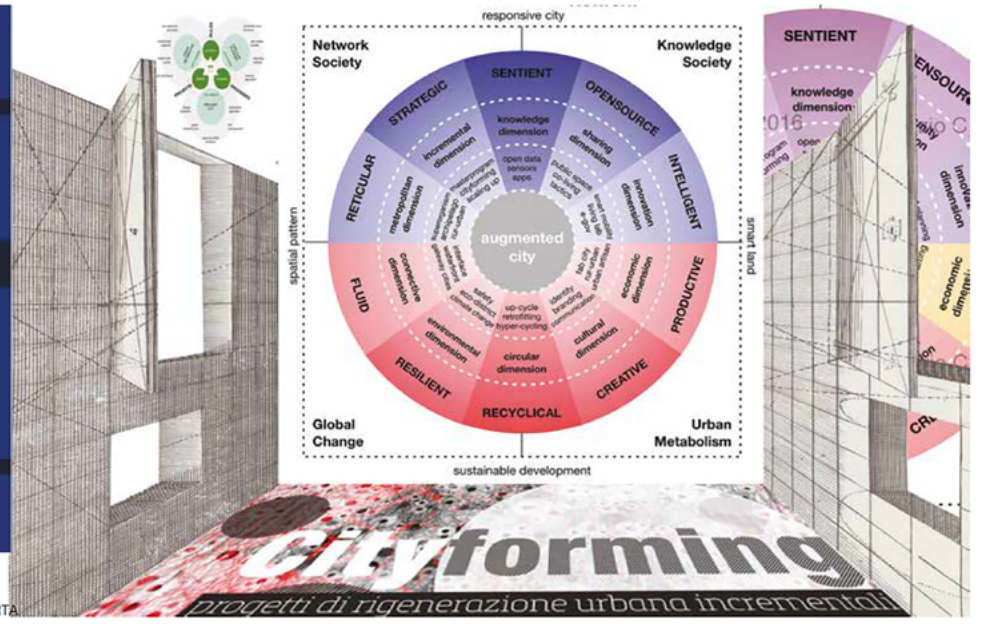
responsive city

Network Society

Knowledge Society

SENTIENT

STRATEGIC

OPENSOURCE

RETICULAR

INTELLIGENT

knowledge dimension

incremental dimension

sharing dimension

open data sensors apps

masterprogram cityforming scaling up

public space co-living tactics

metropolitan dimension

innovation dimension

augmented city

spatial pattern

smart land

FLUID

PRODUCTIVE

connective dimension

economic dimension

fab city urban farm

safety eco-solution climate change

identity branding communication

up-cycle retrofitting hyper-cycling

environmental dimension

cultural dimension

circular dimension

RESILIENT

CREATIVE

RECYCLICAL

Global Change

Urban Metabolism

sustainable development

SENTIENT

SENSOR

knowledge dimension

2016

innovation dimension

economic dimension

CR

cityforming

progetti di rigenerazione urbana incrementali

TA